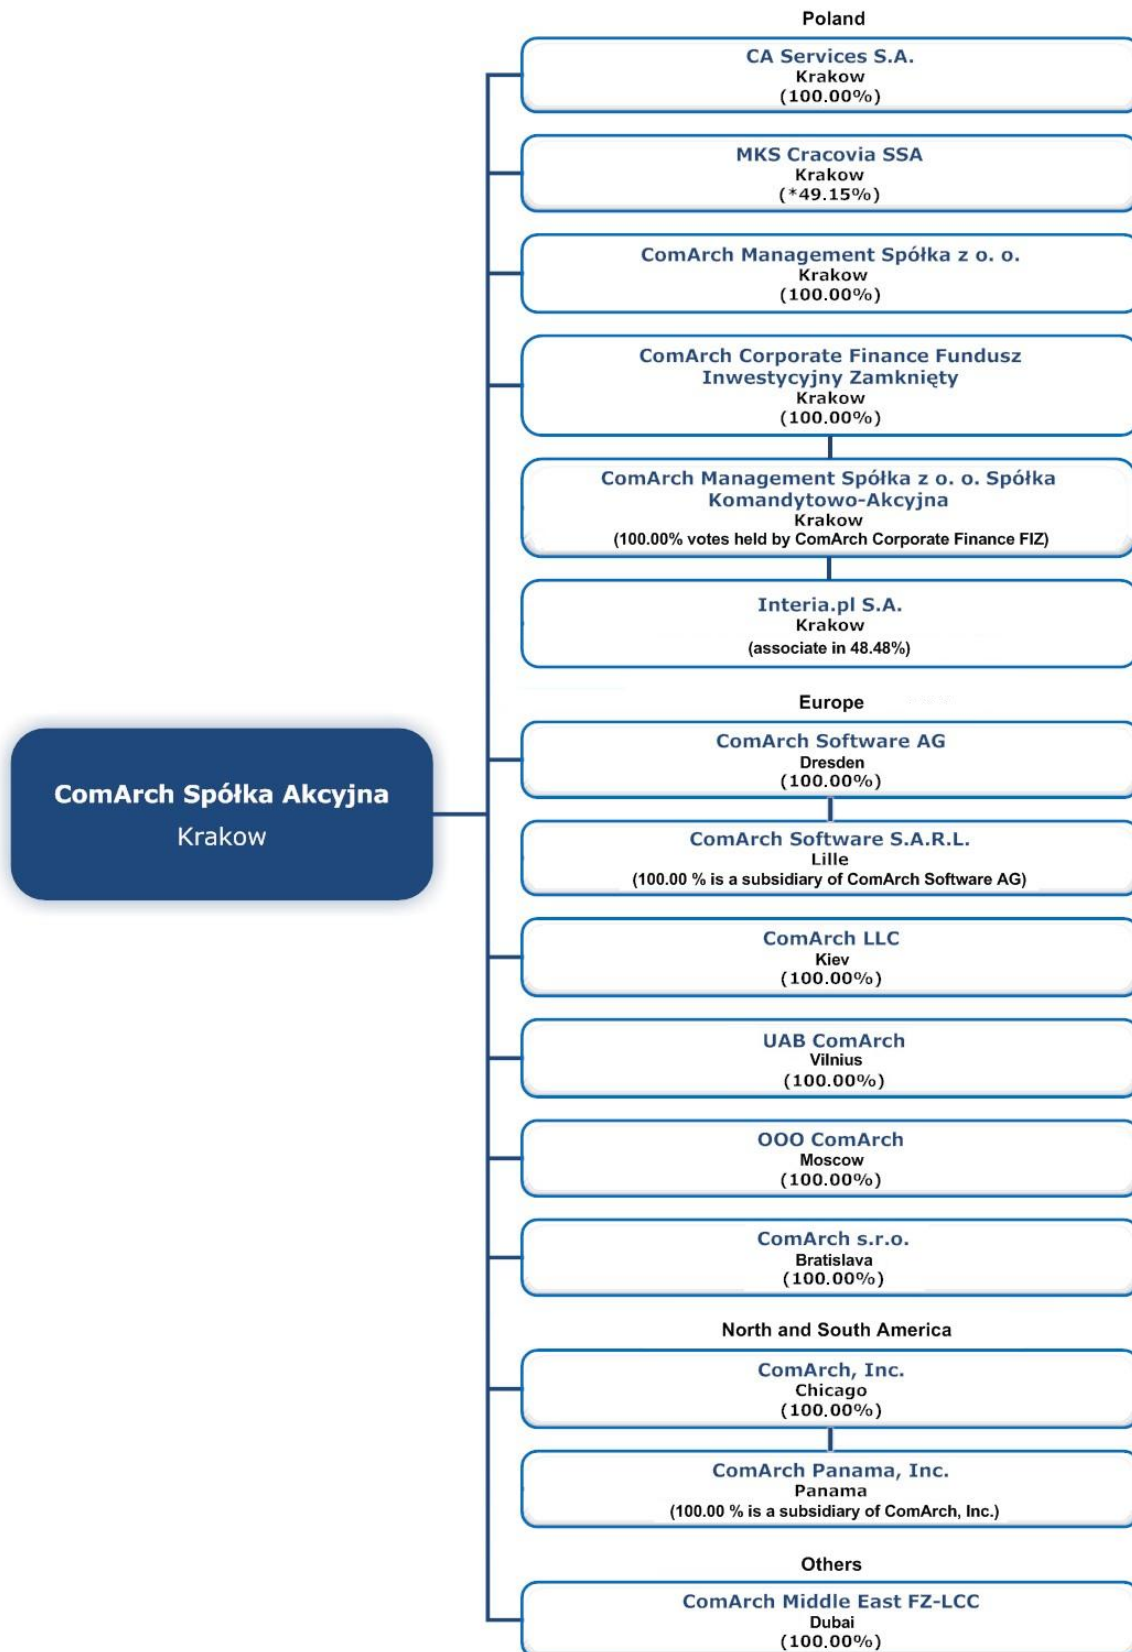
ComArch Spółka Akcyjna
Krakow

Poland

CA Services S.A.
Krakow
(100.00%)

MKS Cracovia SSA
Krakow
(*49.15%)

ComArch Management Spółka z o. o.
Krakow
(100.00%)

ComArch Corporate Finance Fundusz Inwestycyjny Zamknięty
Krakow
(100.00%)

ComArch Management Spółka z o. o. Spółka Komandytowo-Akcyjna
Krakow
(100.00% votes held by ComArch Corporate Finance FIZ)

Interia.pl S.A.
Krakow
(associate in 48.48%)

Europe

ComArch Software AG
Dresden
(100.00%)

ComArch Software S.A.R.L.
Lille
(100.00 % is a subsidiary of ComArch Software AG)

ComArch LLC
Kiev
(100.00%)

UAB ComArch
Vilnius
(100.00%)

OOO ComArch
Moscow
(100.00%)

ComArch s.r.o.
Bratislava
(100.00%)

North and South America

ComArch, Inc.
Chicago
(100.00%)

ComArch Panama, Inc.
Panama
(100.00 % is a subsidiary of ComArch, Inc.)

Others

ComArch Middle East FZ-LCC
Dubai
(100.00%)